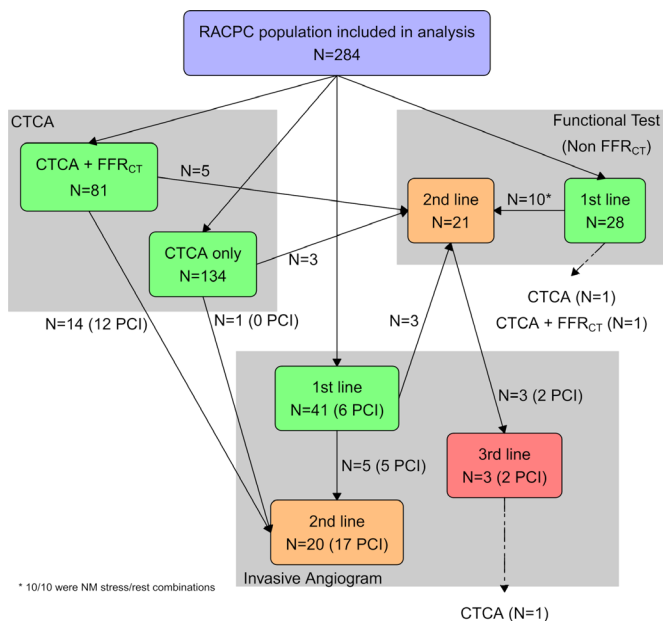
RACPC population included in analysis
N=284

CTCA

CTCA + FFR$_{CT}$
N=81

N=5

CTCA only
N=134

N=3

N=14 (12 PCI)

N=1 (0 PCI)

Functional Test
(Non FFR$_{CT}$)

2nd line
N=21

N=10*

1st line
N=28

CTCA (N=1)
CTCA + FFR$_{CT}$ (N=1)

N=3

1st line
N=41 (6 PCI)

N=3 (2 PCI)

3rd line
N=3 (2 PCI)

N=5 (5 PCI)

2nd line
N=20 (17 PCI)

Invasive Angiogram

* 10/10 were NM stress/rest combinations

CTCA (N=1)